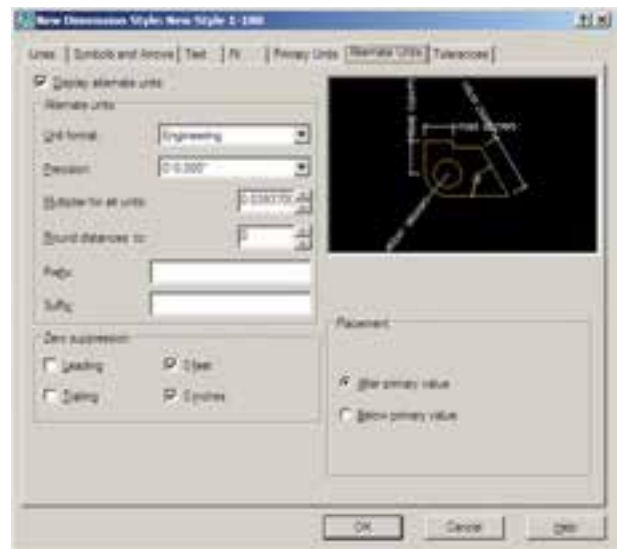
New Dimension Style: New Style 1-100

Lines | Symbols and Arrows | Text | Fit | Primary Units | Alternate Units | Tolerances

Display alternate units

Alternate Units

Unit format: Engineering

Precision: 0'-0.000"

Multiplier for alt units: 0.0393700

Round distances to: 0

Prefix:

Suffix:

Zero suppression

Leading

Trailing

0 Feet

0 Inches

Placement

After primary value

Below primary value

OK Cancel Help